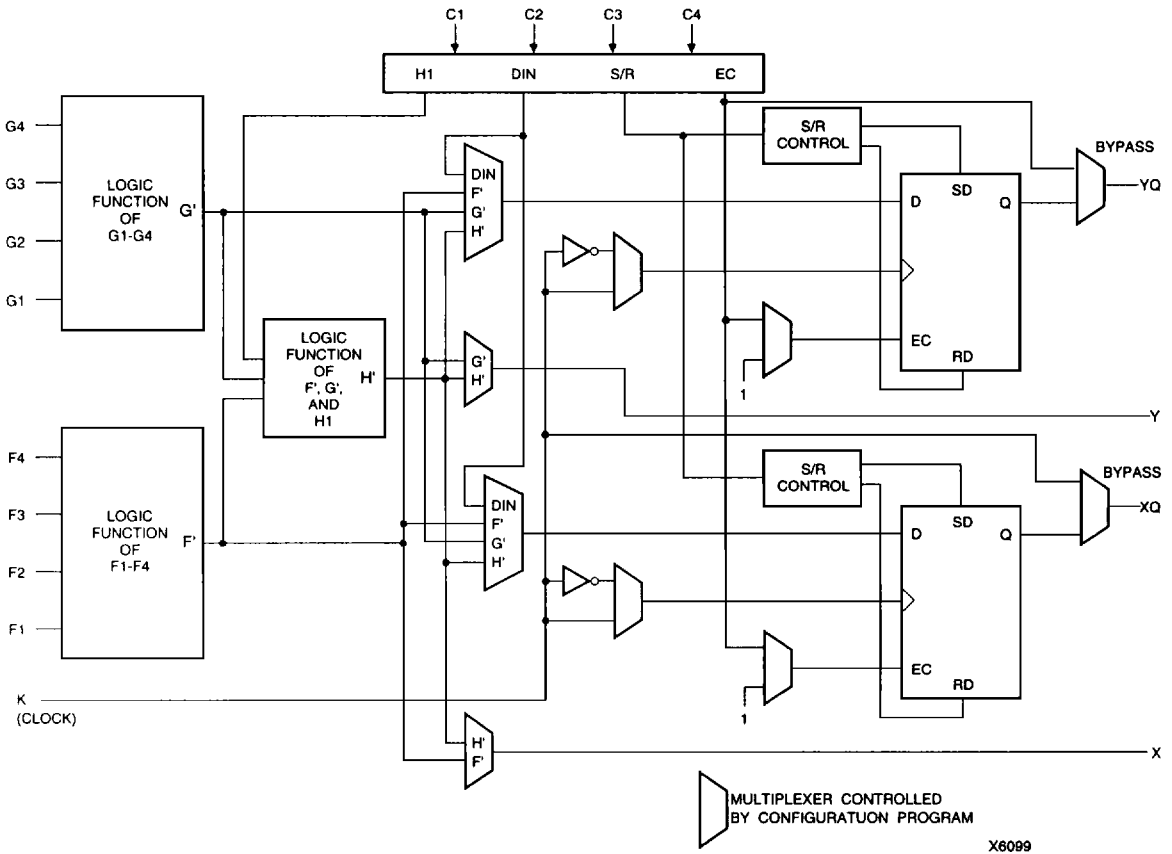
C1 C2 C3 C4

H1 DIN S/R EC

G4

G3

G2

G1

LOGIC FUNCTION OF G1-G4

G'

S/R CONTROL

BYPASS

DIN
F'
G'
H'

D SD Q

YQ

LOGIC FUNCTION OF F', G', AND H1

H'

G'
H'

EC RD

1

Y

F4

F3

F2

F1

LOGIC FUNCTION OF F1-F4

F'

S/R CONTROL

BYPASS

DIN
F'
G'
H'

D SD Q

XQ

EC RD

1

K (CLOCK)

H'
F'

X

MULTIPLEXER CONTROLLED BY CONFIGURATUON PROGRAM

X6099